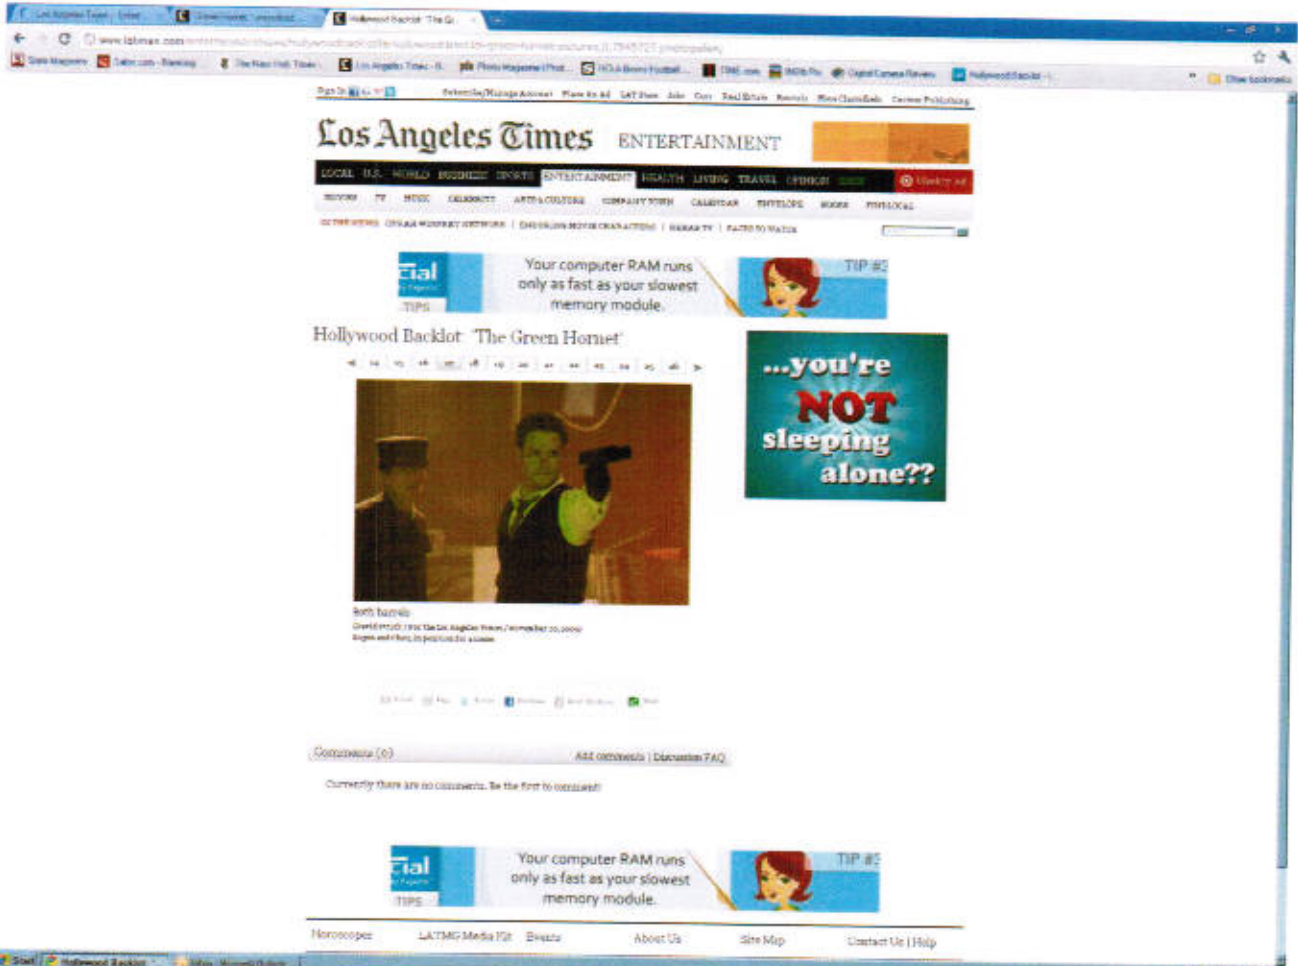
Hollywood Backlot: 'The Gr

www.latimes.com

Los Angeles Times — ENTERTAINMENT

LOCAL U.S. WORLD BUSINESS SPORTS ENTERTAINMENT HEALTH LIVING TRAVEL OPINION

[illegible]

Your computer RAM runs only as fast as your slowest memory module.

TIP #3

TIPS

Hollywood Backlot: 'The Green Hornet'

...you're NOT sleeping alone??

Both barrels

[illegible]

Comments (0)

Add comments | Discussion FAQ

Currently there are no comments. Be the first to comment!

Your computer RAM runs only as fast as your slowest memory module.

TIP #3

TIPS

Horoscopes   LATMG Media Kit   Events   About Us   Site Map   Contact Us | Help

Start   Hollywood Backlot